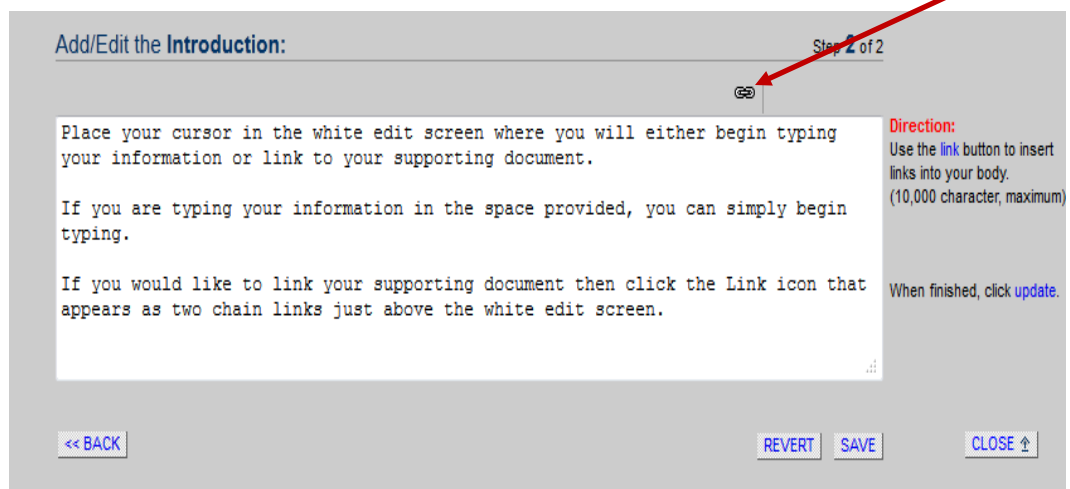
Add/Edit the **Introduction:**

Step 2 of 2

Place your cursor in the white edit screen where you will either begin typing your information or link to your supporting document.

If you are typing your information in the space provided, you can simply begin typing.

If you would like to link your supporting document then click the Link icon that appears as two chain links just above the white edit screen.

Direction:
Use the link button to insert links into your body.
(10,000 character, maximum)

When finished, click update.

<< BACK

REVERT

SAVE

CLOSE ⇑